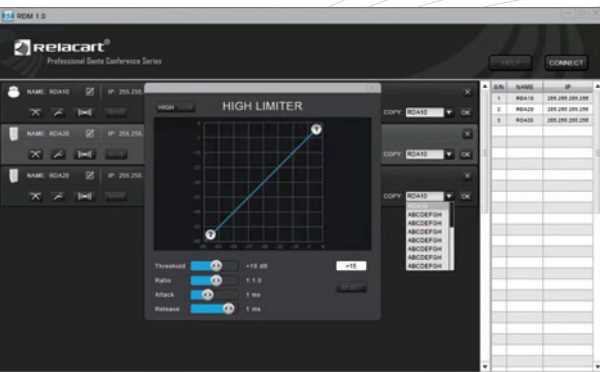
RDM 1.0

Relacart®

Professional Dante Conference Series

HELP

CONNECT

NAME: RDA10

IP: 255.255.

NAME: RDA20

IP: 255.255.

NAME: RDA20

IP: 255.255.

HIGH LOW

HIGH LIMITER

COPY RDA10 OK

COPY RDA10 OK

COPY RDA10 OK

RDA10
ABCDEFGH
ABCDEFGH
ABCDEFGH
ABCDEFGH
ABCDEFGH
ABCDEFGH
ABCDEFGH

| S/N | NAME | IP |
|---|---|---|
| 1 | RDA10 | 255.255.255.255 |
| 2 | RDA20 | 255.255.255.255 |
| 3 | RDA20 | 255.255.255.255 |

Threshold +15 dB

Ratio 1:1.0

Attack 1 ms

Release 1 ms

+15

RESET